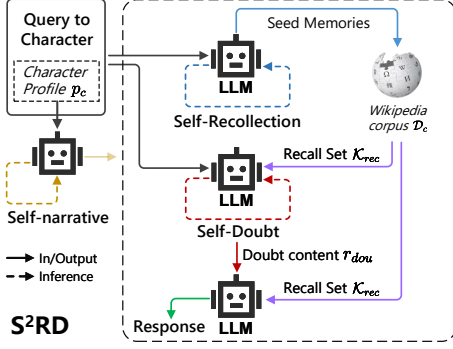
Query to Character

Character Profile $p_c$

Seed Memories

LLM

Self-Recollection

Wikipedia corpus $\mathcal{D}_c$

Self-narrative

Recall Set $\mathcal{K}_{rec}$

LLM

Self-Doubt

Doubt content $r_{dou}$

In/Output

Inference

Recall Set $\mathcal{K}_{rec}$

S²RD

Response

LLM